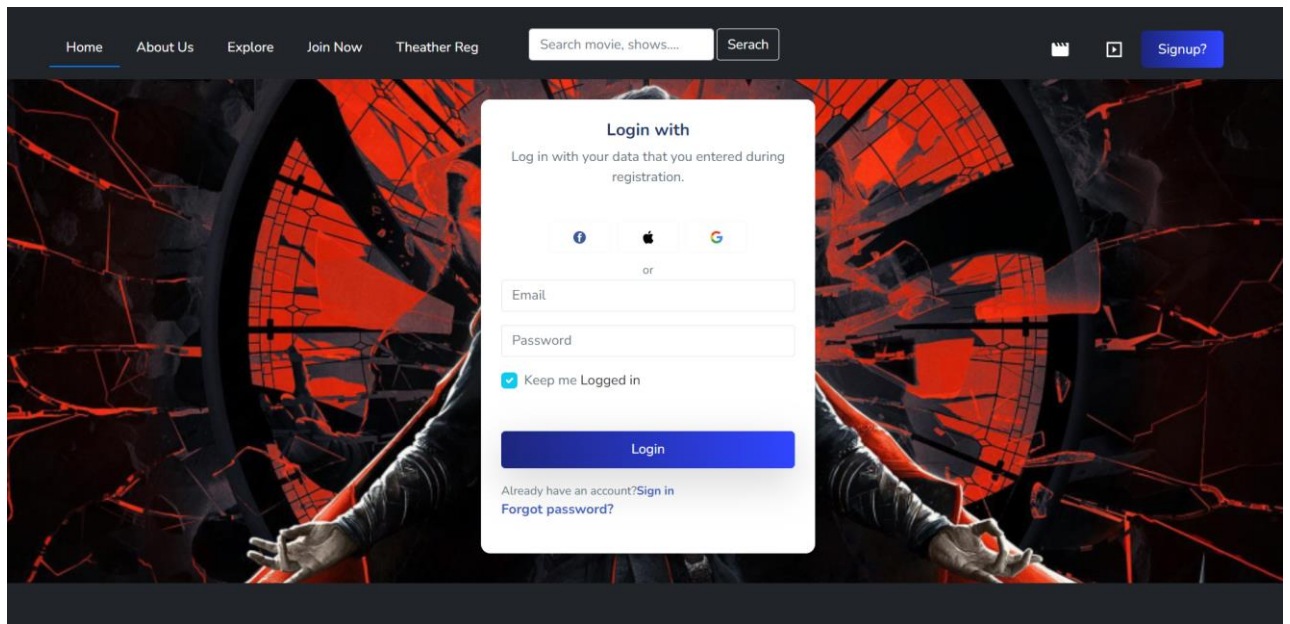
Home About Us Explore Join Now Theather Reg

Search movie, shows....

Serach

Signup?

Login with

Log in with your data that you entered during registration.

or

Email

Password

Keep me Logged in

Login

Already have an account?Sign in

Forgot password?